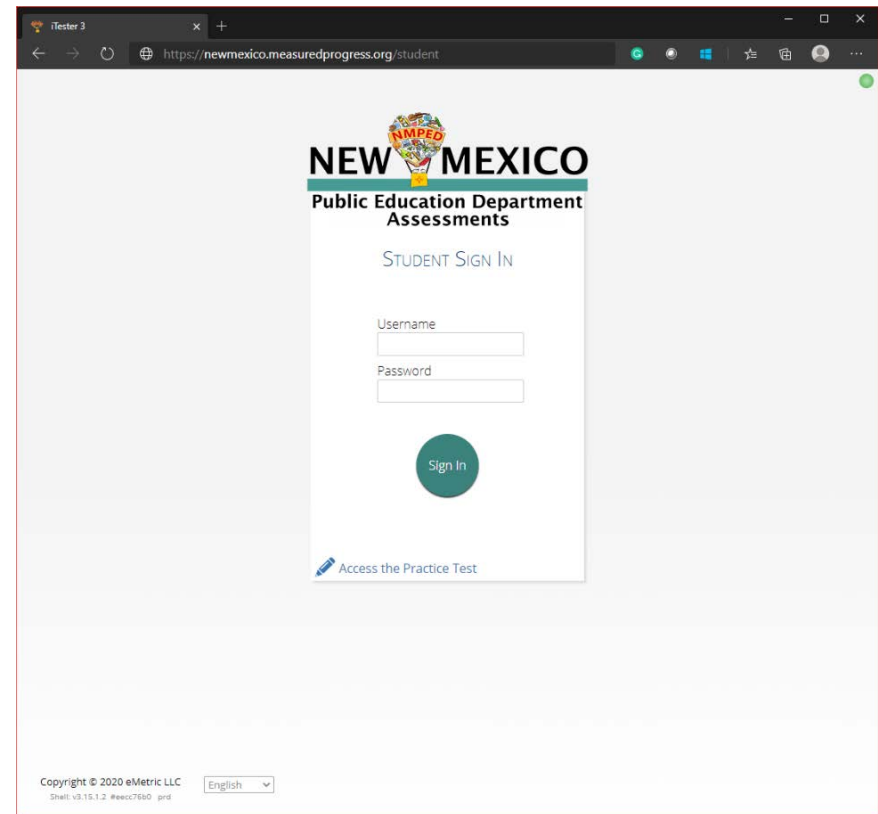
iTester 3

https://newmexico.measuredprogress.org/student

NMPED
NEW MEXICO
Public Education Department Assessments

Student Sign In

Username

Password

Sign In

Access the Practice Test

Copyright © 2020 eMetric LLC
Shell: v3.15.1.2 #eecc76b0 prd

English